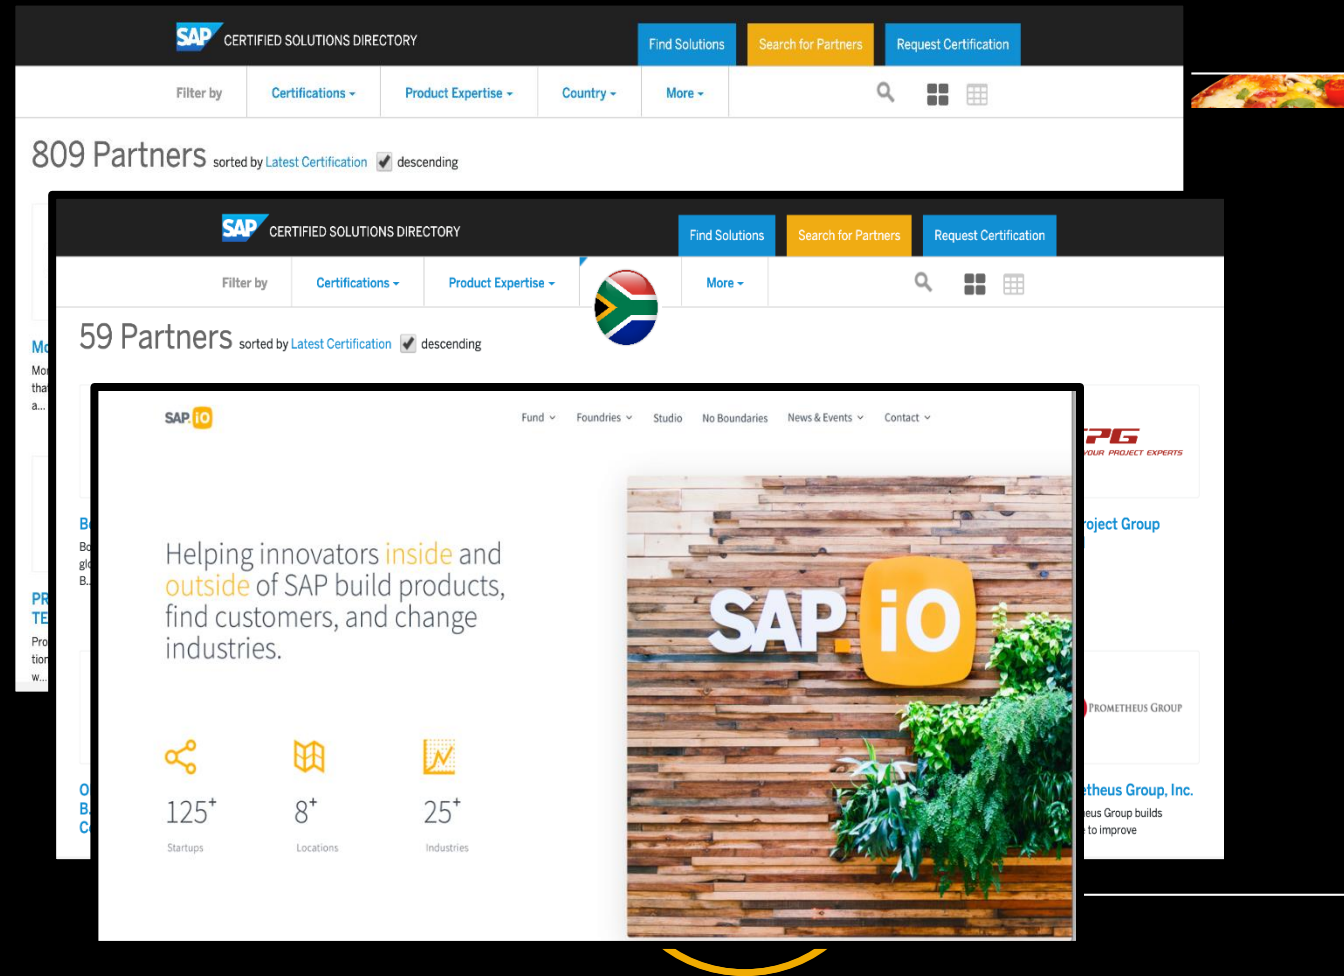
SAP CERTIFIED SOLUTIONS DIRECTORY

Find Solutions Search for Partners Request Certification

Filter by Certifications Product Expertise Country More

809 Partners sorted by Latest Certification descending

Mo
Mor
tha
a...

Bo
Bo
glo
B...

PR
TE
Pro
tion
w...

SAP CERTIFIED SOLUTIONS DIRECTORY

Find Solutions Search for Partners Request Certification

Filter by Certifications Product Expertise More

59 Partners sorted by Latest Certification descending

O
B
C

PG
YOUR PROJECT EXPERTS

roject Group

PROMETHEUS GROUP

etheus Group, Inc.
eus Group builds
to improve

SAP.iO

Fund Foundries Studio No Boundaries News & Events Contact

Helping innovators inside and outside of SAP build products, find customers, and change industries.

125+
Startups

8+
Locations

25+
Industries

SAP.iO